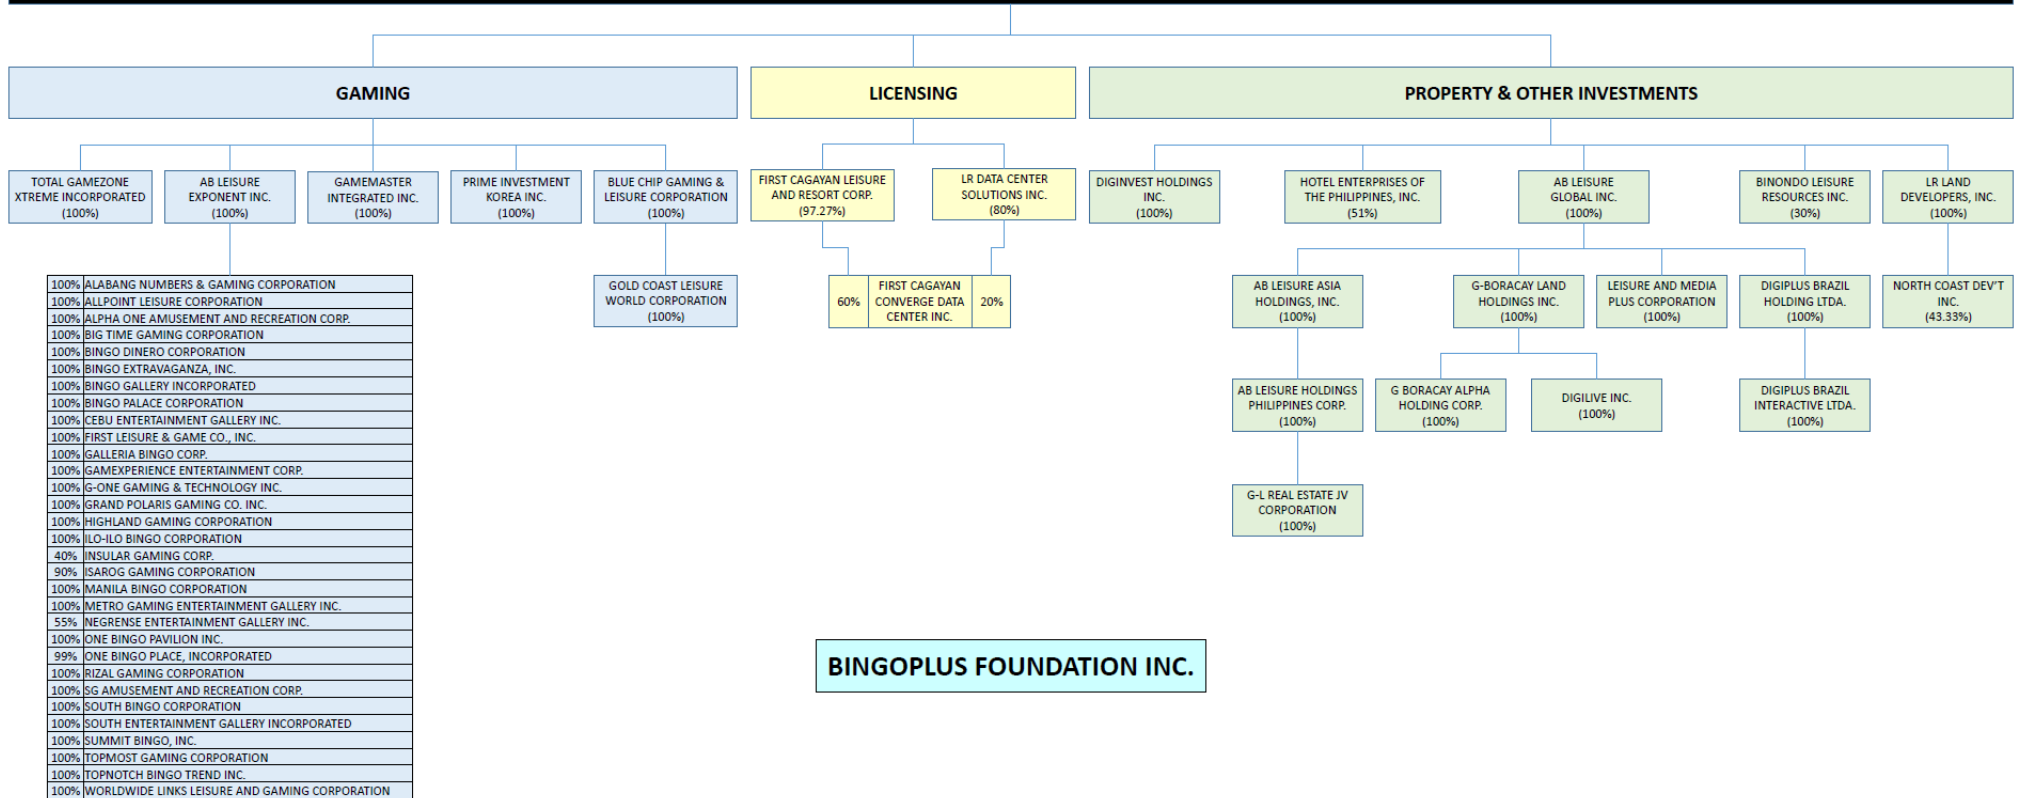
GAMING

LICENSING

PROPERTY & OTHER INVESTMENTS

TOTAL GAMEZONE XTREME INCORPORATED (100%)

AB LEISURE EXPONENT INC. (100%)

GAMEMASTER INTEGRATED INC. (100%)

PRIME INVESTMENT KOREA INC. (100%)

BLUE CHIP GAMING & LEISURE CORPORATION (100%)

GOLD COAST LEISURE WORLD CORPORATION (100%)

FIRST CAGAYAN LEISURE AND RESORT CORP. (97.27%)

LR DATA CENTER SOLUTIONS INC. (80%)

| 60% | FIRST CAGAYAN CONVERGE DATA CENTER INC. | 20% |
|---|---|---|

DIGINVEST HOLDINGS INC. (100%)

HOTEL ENTERPRISES OF THE PHILIPPINES, INC. (51%)

AB LEISURE GLOBAL INC. (100%)

BINONDO LEISURE RESOURCES INC. (30%)

LR LAND DEVELOPERS, INC. (100%)

NORTH COAST DEV'T INC. (43.33%)

AB LEISURE ASIA HOLDINGS, INC. (100%)

AB LEISURE HOLDINGS PHILIPPINES CORP. (100%)

G-L REAL ESTATE JV CORPORATION (100%)

G-BORACAY LAND HOLDINGS INC. (100%)

G BORACAY ALPHA HOLDING CORP. (100%)

DIGILIVE INC. (100%)

LEISURE AND MEDIA PLUS CORPORATION (100%)

DIGIPLUS BRAZIL HOLDING LTDA. (100%)

DIGIPLUS BRAZIL INTERACTIVE LTDA. (100%)

| 100% | ALABANG NUMBERS & GAMING CORPORATION |
|---|---|
| 100% | ALLPOINT LEISURE CORPORATION |
| 100% | ALPHA ONE AMUSEMENT AND RECREATION CORP. |
| 100% | BIG TIME GAMING CORPORATION |
| 100% | BINGO DINERO CORPORATION |
| 100% | BINGO EXTRAVAGANZA, INC. |
| 100% | BINGO GALLERY INCORPORATED |
| 100% | BINGO PALACE CORPORATION |
| 100% | CEBU ENTERTAINMENT GALLERY INC. |
| 100% | FIRST LEISURE & GAME CO., INC. |
| 100% | GALLERIA BINGO CORP. |
| 100% | GAMEXPERIENCE ENTERTAINMENT CORP. |
| 100% | G-ONE GAMING & TECHNOLOGY INC. |
| 100% | GRAND POLARIS GAMING CO. INC. |
| 100% | HIGHLAND GAMING CORPORATION |
| 100% | ILO-ILO BINGO CORPORATION |
| 40% | INSULAR GAMING CORP. |
| 90% | ISAROG GAMING CORPORATION |
| 100% | MANILA BINGO CORPORATION |
| 100% | METRO GAMING ENTERTAINMENT GALLERY INC. |
| 55% | NEGRENSE ENTERTAINMENT GALLERY INC. |
| 100% | ONE BINGO PAVILION INC. |
| 99% | ONE BINGO PLACE, INCORPORATED |
| 100% | RIZAL GAMING CORPORATION |
| 100% | SG AMUSEMENT AND RECREATION CORP. |
| 100% | SOUTH BINGO CORPORATION |
| 100% | SOUTH ENTERTAINMENT GALLERY INCORPORATED |
| 100% | SUMMIT BINGO, INC. |
| 100% | TOPMOST GAMING CORPORATION |
| 100% | TOPNOTCH BINGO TREND INC. |
| 100% | WORLDWIDE LINKS LEISURE AND GAMING CORPORATION |

BINGOPLUS FOUNDATION INC.